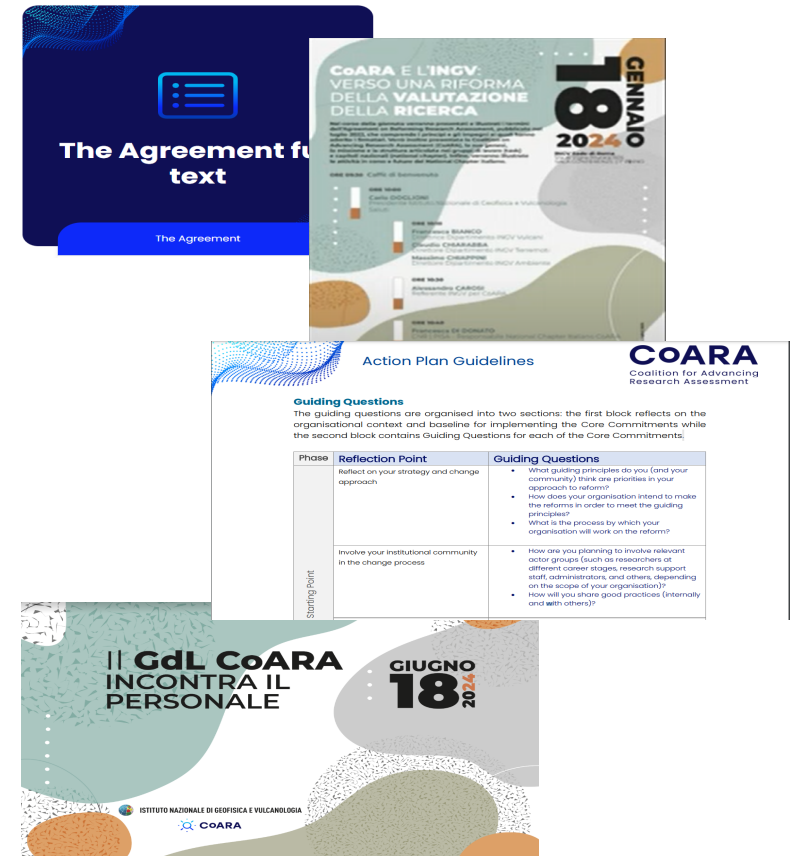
The Agreement fu text

The Agreement

CoARA E L'INGV: VERSO UNA RIFORMA DELLA VALUTAZIONE DELLA RICERCA

18 GENNAIO 2024

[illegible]

ORE 09:30 Caffè di benvenuto

ORE 10:00
Carlo DOGLIONI
Presidente Istituto Nazionale di Geofisica e Vulcanologia
Saluti

ORE 10:10
Francesca BIANCO
Direttore Dipartimento INGV Vulcani
Claudia CHIARABBA
Direttore Dipartimento INGV Terremoti
Massimo CHIAPPINI
Direttore Dipartimento INGV Ambiente

ORE 10:30
Alessandro CAROSI
Referente INGV per CoARA

ORE 11:45
Francesca DI DONATO
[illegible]

Action Plan Guidelines

CoARA
Coalition for Advancing Research Assessment

Guiding Questions
The guiding questions are organised into two sections: the first block reflects on the organisational context and baseline for implementing the Core Commitments while the second block contains Guiding Questions for each of the Core Commitments.

| Phase | Reflection Point | Guiding Questions |
|---|---|---|
| Starting Point | Reflect on your strategy and change approach | • What guiding principles do you (and your community) think are priorities in your approach to reform? • How does your organisation intend to make the reforms in order to meet the guiding principles? • What is the process by which your organisation will work on the reform? |
| | Involve your institutional community in the change process | • How are you planning to involve relevant actor groups (such as researchers at different career stages, research support staff, administrators, and others, depending on the scope of your organisation)? • How will you share good practices (internally and with others)? |

Il GdL CoARA INCONTRA IL PERSONALE

GIUGNO 18 2024

ISTITUTO NAZIONALE DI GEOFISICA E VULCANOLOGIA

CoARA